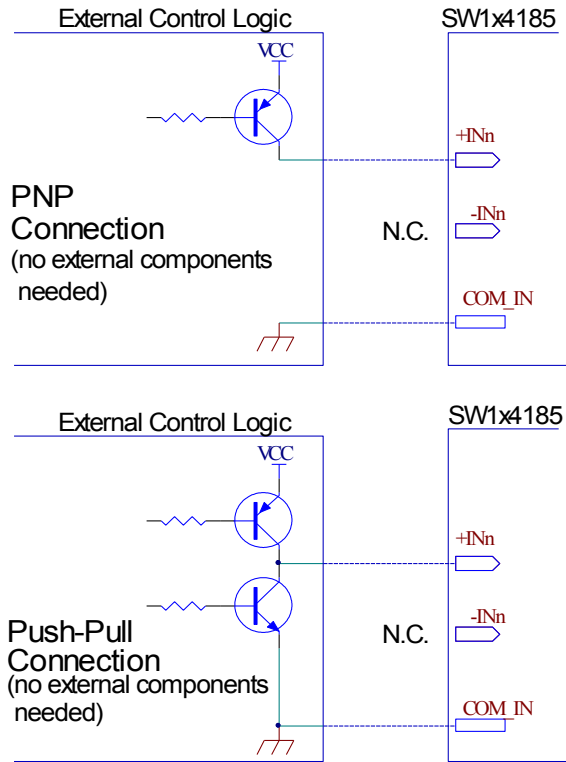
External Control Logic

SW1x4185

VCC

+INn

PNP Connection
(no external components needed)

N.C.

-INn

COM_IN

External Control Logic

SW1x4185

VCC

+INn

Push-Pull Connection
(no external components needed)

N.C.

-INn

COM_IN